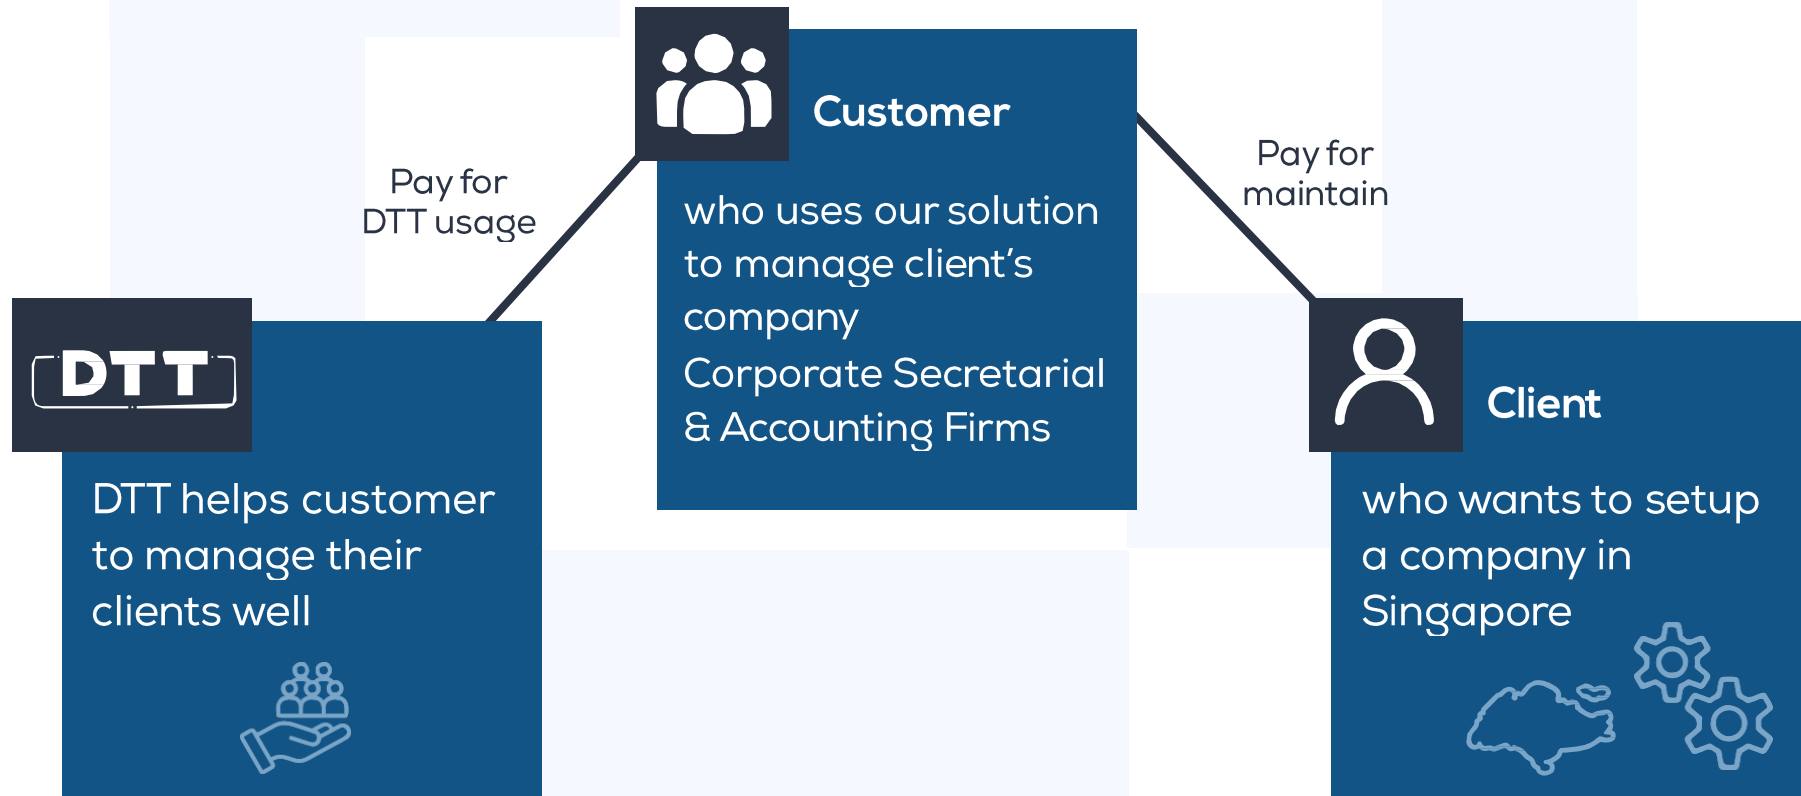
Customer

who uses our solution to manage client’s company
Corporate Secretarial & Accounting Firms

Pay for DTT usage

Pay for maintain

DTT

DTT helps customer to manage their clients well

Client

who wants to setup a company in Singapore